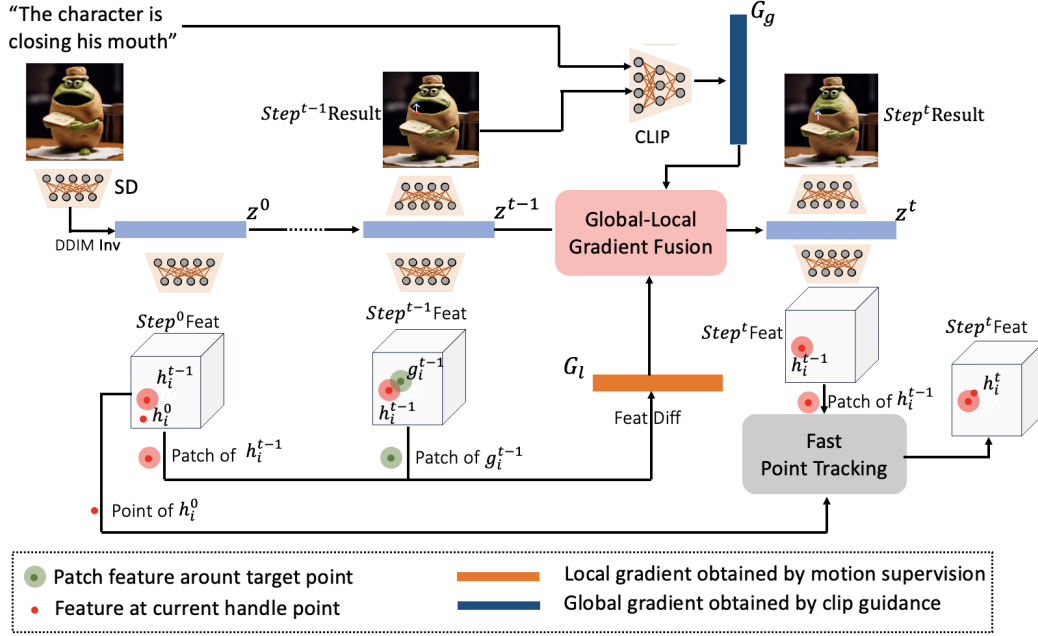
"The character is closing his mouth"

$G_g$

CLIP

$Step^{t-1}$Result

$Step^{t}$Result

SD

DDIM Inv

$z^0$

$z^{t-1}$

Global-Local Gradient Fusion

$z^t$

$Step^0$Feat

$h_i^{t-1}$

$h_i^0$

$Step^{t-1}$Feat

$g_i^{t-1}$

$h_i^{t-1}$

$G_l$

Feat Diff

$Step^t$Feat

$h_i^{t-1}$

Patch of $h_i^{t-1}$

$Step^t$Feat

$h_i^t$

Patch of $h_i^{t-1}$

Patch of $g_i^{t-1}$

Fast Point Tracking

Point of $h_i^0$

Patch feature arount target point

Feature at current handle point

Local gradient obtained by motion supervision

Global gradient obtained by clip guidance